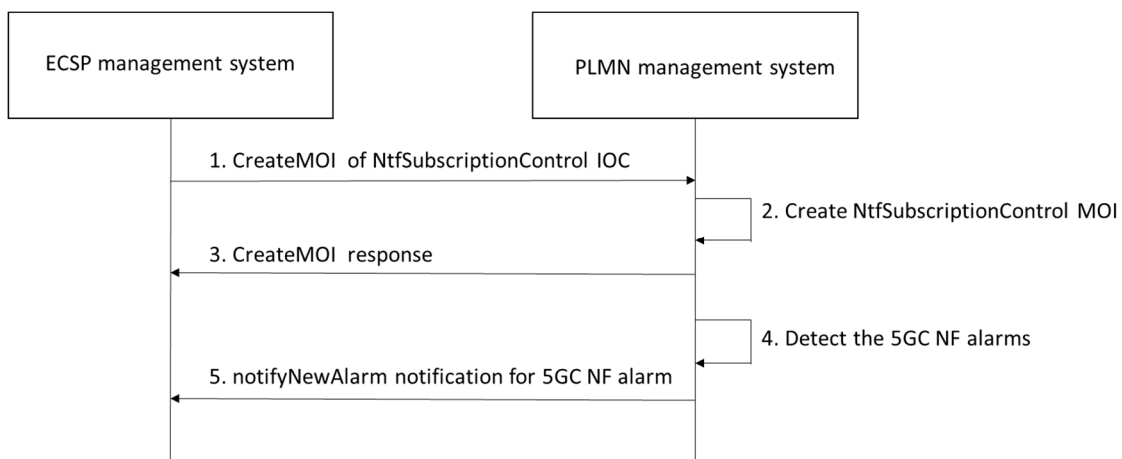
ECSP management system

PLMN management system

1. CreateMOI of NtfSubscriptionControl IOC

2. Create NtfSubscriptionControl MOI

3. CreateMOI response

4. Detect the 5GC NF alarms

5. notifyNewAlarm notification for 5GC NF alarm